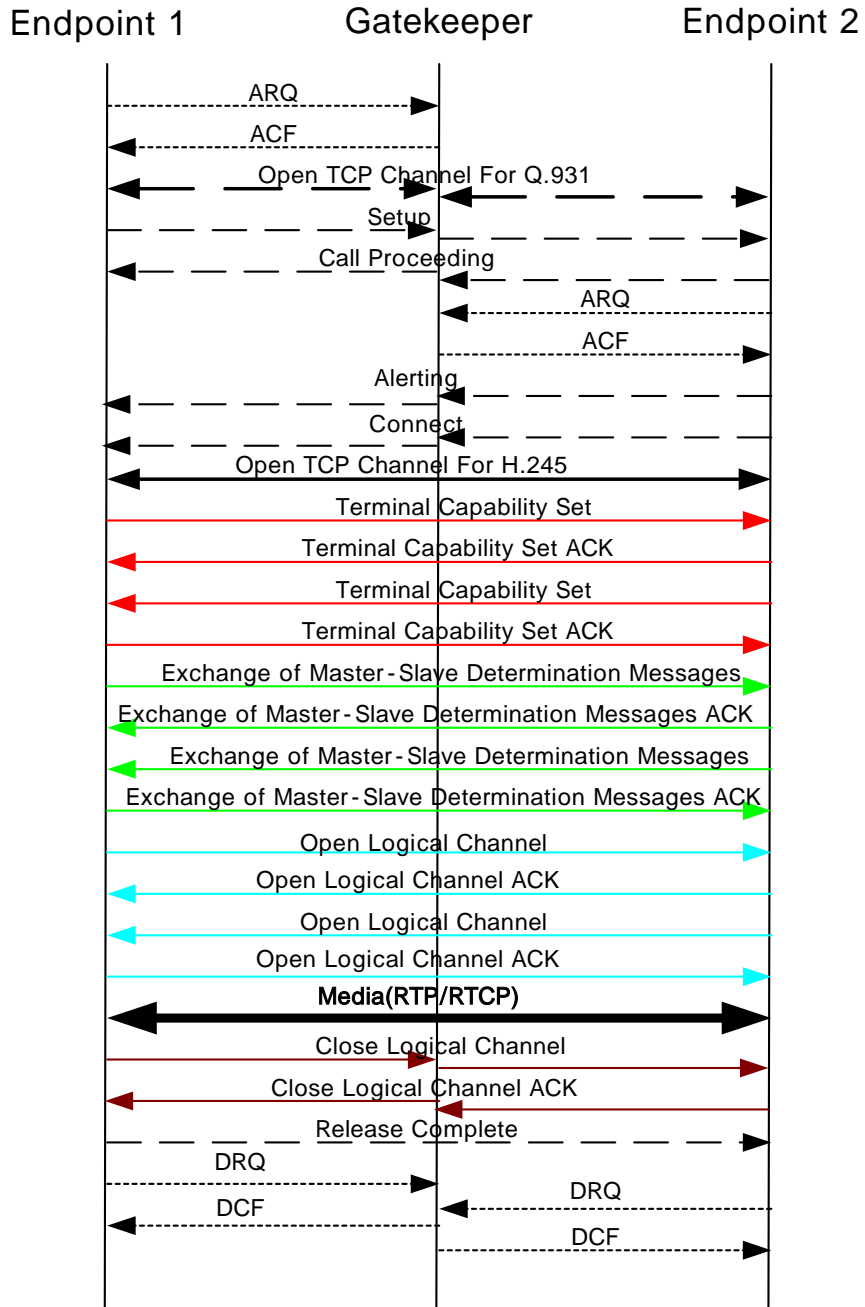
Endpoint 1
Gatekeeper
Endpoint 2

ARQ
ACF
Open TCP Channel For Q.931
Setup
Call Proceeding
ARQ
ACF
Alerting
Connect
Open TCP Channel For H.245
Terminal Capability Set
Terminal Capability Set ACK
Terminal Capability Set
Terminal Capability Set ACK
Exchange of Master-Slave Determination Messages
Exchange of Master-Slave Determination Messages ACK
Exchange of Master-Slave Determination Messages
Exchange of Master-Slave Determination Messages ACK
Open Logical Channel
Open Logical Channel ACK
Open Logical Channel
Open Logical Channel ACK
Media(RTP/RTCP)
Close Logical Channel
Close Logical Channel ACK
Release Complete
DRQ
DRQ
DCF
DCF